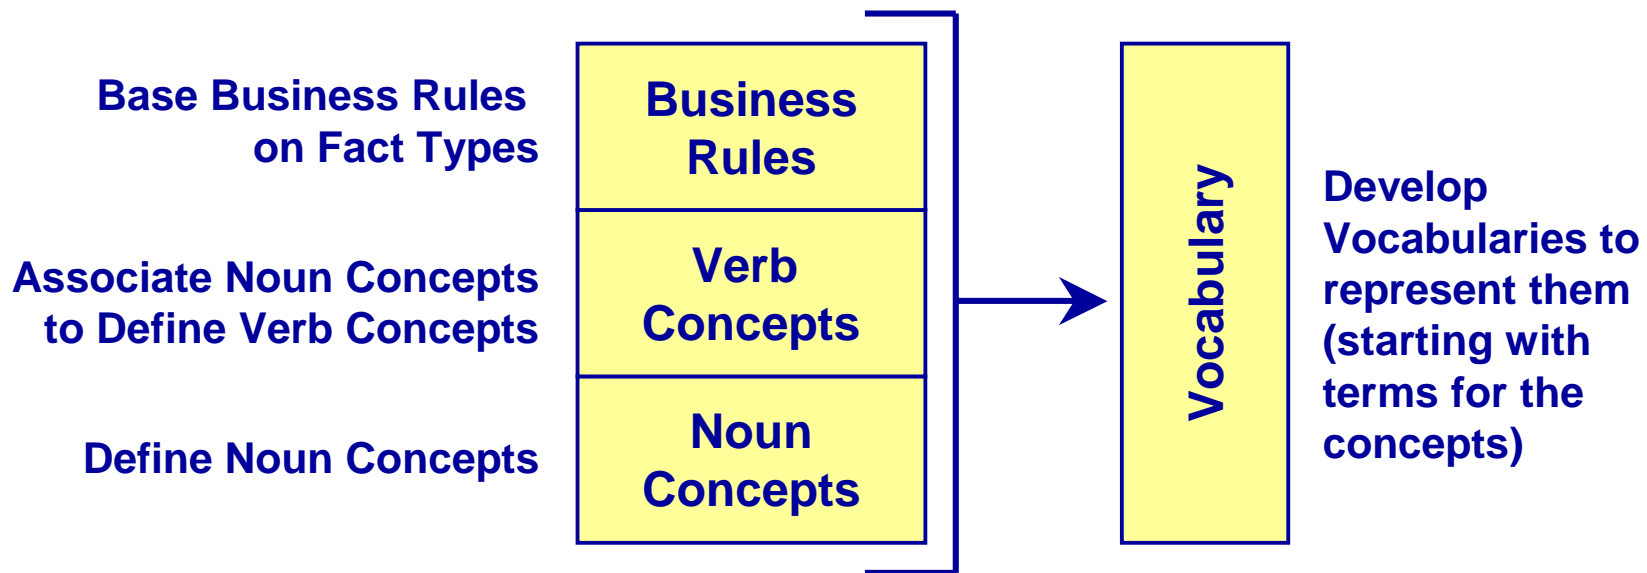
Base Business Rules on Fact Types

Associate Noun Concepts to Define Verb Concepts

Define Noun Concepts

Business Rules

Verb Concepts

Noun Concepts

Vocabulary

Develop Vocabularies to represent them (starting with terms for the concepts)